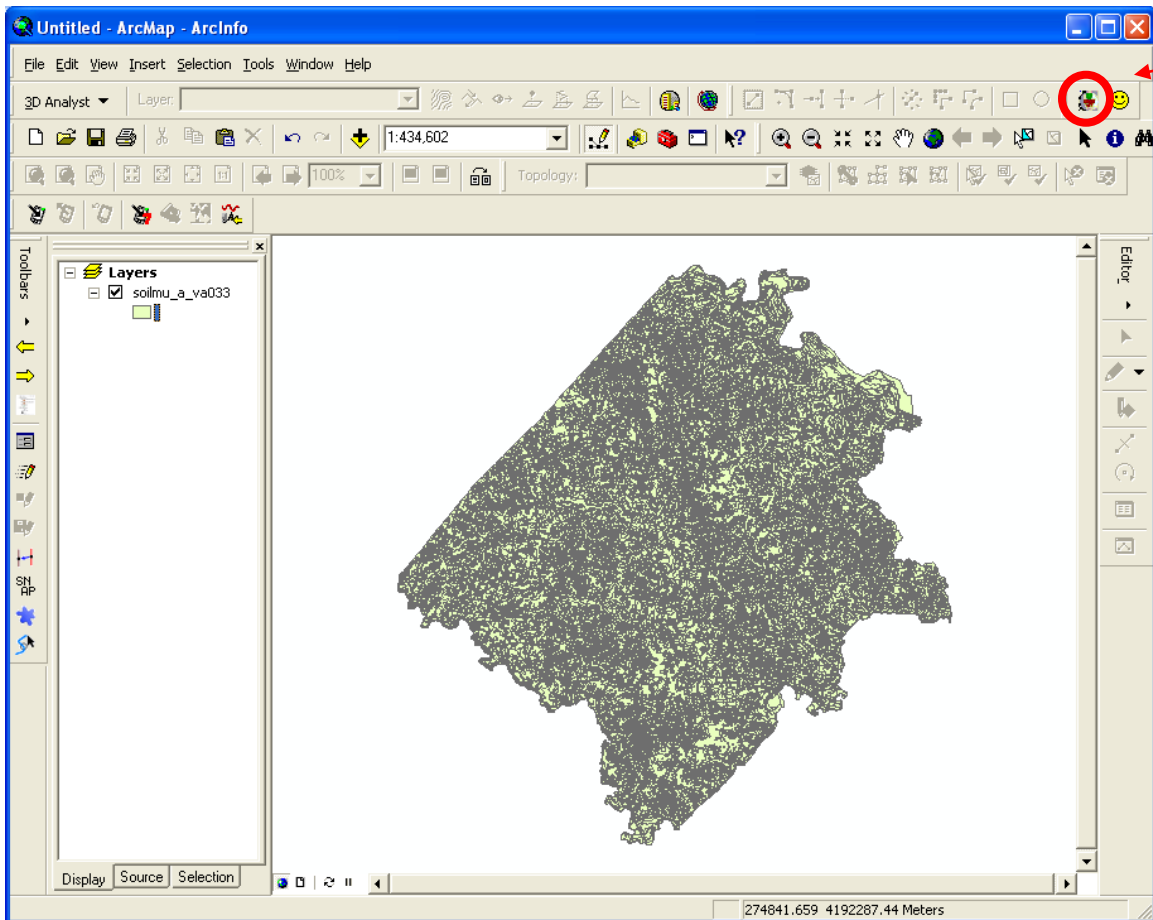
Untitled - ArcMap - ArcInfo

File Edit View Insert Selection Tools Window Help

3D Analyst ▼ Layer:

1:434,602

100%

Topology:

Toolbars

Layers
soilmu_a_va033

Display Source Selection

Editor

SN AP

274841.659 4192287.44 Meters